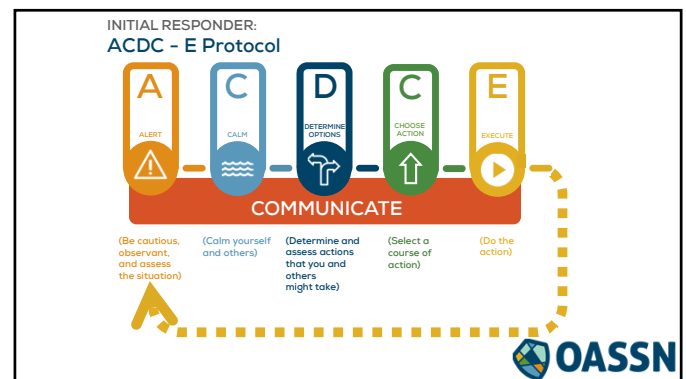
INITIAL RESPONDER:
ACDC - E Protocol

A
ALERT

C
CALM

D
DETERMINE OPTIONS

C
CHOOSE ACTION

E
EXECUTE

COMMUNICATE

(Be cautious, observant, and assess the situation)

(Calm yourself and others)

(Determine and assess actions that you and others might take)

(Select a course of action)

(Do the action)

OASSN